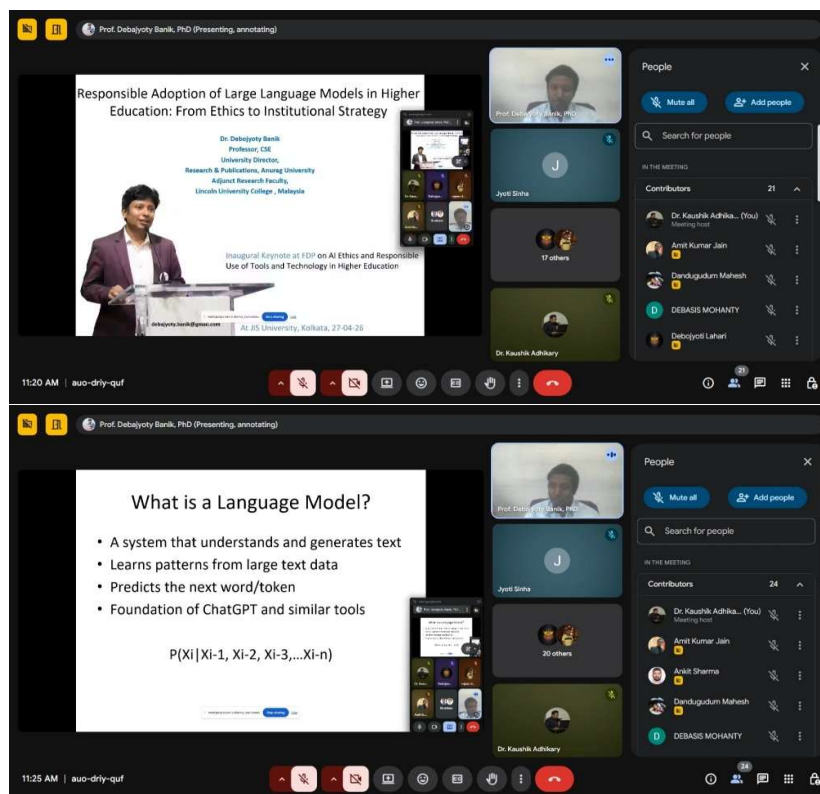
Prof. Debajyoty Banik, PhD (Presenting, annotating)

Responsible Adoption of Large Language Models in Higher Education: From Ethics to Institutional Strategy

Dr. Debajyoty Banik
Professor, CSE
University Director,
Research & Publications, Anurag University
Adjunct Research Faculty,
Lincoln University College , Malaysia

Inaugural Keynote at FDP on AI Ethics and Responsible Use of Tools and Technology in Higher Education

debajyoty.banik@gmail.com

At JIS University, Kolkata, 27-04-26

Prof. Debajyoty Banik, PhD

J
Jyoti Sinha

17 others

Dr. Kaushik Adhikary

People

Mute all

Add people

Search for people

IN THE MEETING

Contributors 21

Dr. Kaushik Adhika... (You)
Meeting host

Amit Kumar Jain

Dandugudum Mahesh

D DEBASIS MOHANTY

Debojyoti Lahari

11:20 AM | auo-driy-quf

21

Prof. Debajyoty Banik, PhD (Presenting, annotating)

What is a Language Model?

• A system that understands and generates text
• Learns patterns from large text data
• Predicts the next word/token
• Foundation of ChatGPT and similar tools

P(Xi|Xi-1, Xi-2, Xi-3,...Xi-n)

Prof. Debajyoty Banik, PhD

J
Jyoti Sinha

20 others

Dr. Kaushik Adhikary

People

Mute all

Add people

Search for people

IN THE MEETING

Contributors 24

Dr. Kaushik Adhika... (You)
Meeting host

Amit Kumar Jain

Ankit Sharma

Dandugudum Mahesh

D DEBASIS MOHANTY

11:25 AM | auo-driy-quf

24